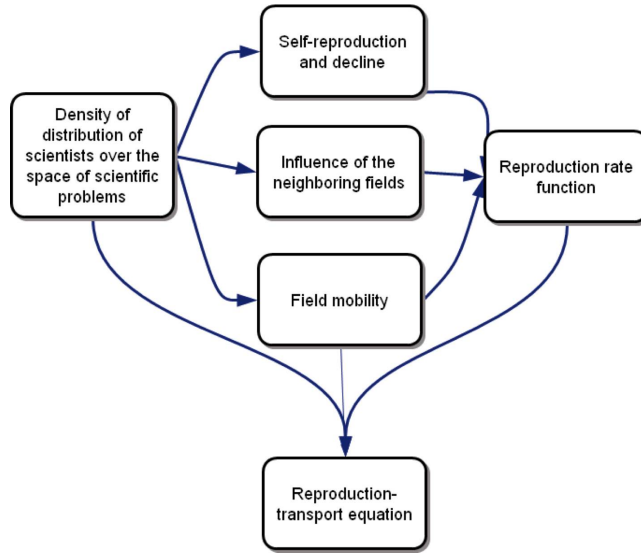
Density of distribution of scientists over the space of scientific problems

Self-reproduction and decline

Influence of the neighboring fields

Field mobility

Reproduction rate function

Reproduction-transport equation